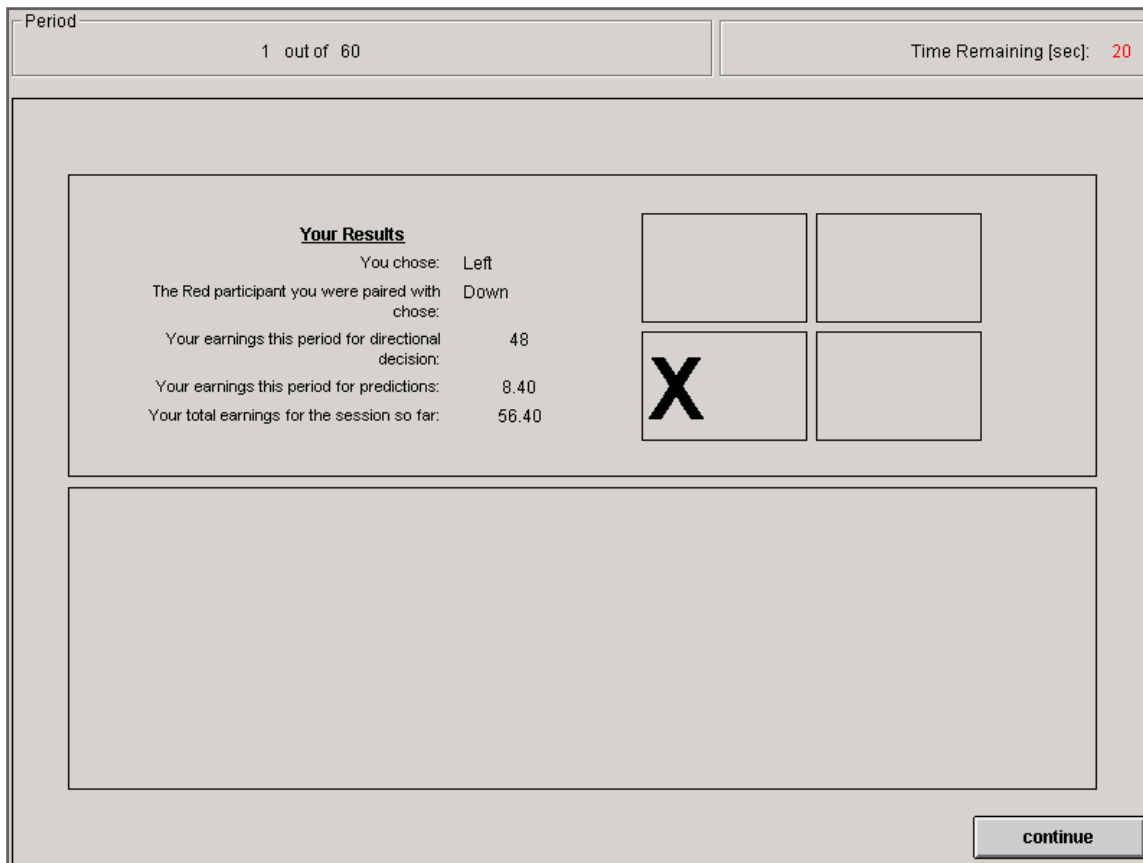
Period

1 out of 60

Time Remaining [sec]: 20

**Your Results**

| | |
|---|---|
| You chose: | Left |
| The Red participant you were paired with chose: | Down |
| Your earnings this period for directional decision: | 48 |
| Your earnings this period for predictions: | 8.40 |
| Your total earnings for the session so far: | 56.40 |

X

continue